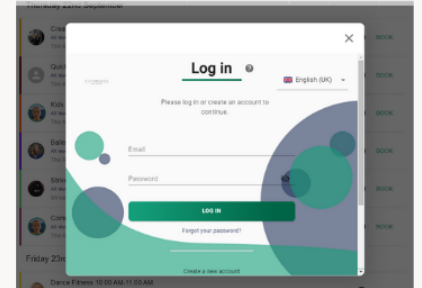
Thursday 22nd September

Crea
All lev
This

Quic
All lev
This

Kick
All lev
This

Balle
All lev
This

Mind
All lev
This

Corn
All lev
This

Friday 23rd

Dance Fitness 10:00 AM-11:00 AM

BOOK
BOOK
BOOK
BOOK
BOOK
BOOK

Log in
?
English (UK)
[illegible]
Please log in or create an account to continue.
Email
Password
LOG IN
Forgot your password?
Create a new account